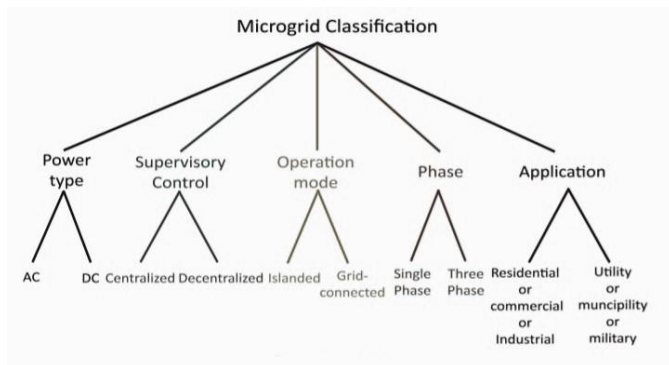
Microgrid Classification

Power type

AC

DC

Supervisory Control

Centralized

Decentralized

Operation mode

Islanded

Grid-connected

Phase

Single Phase

Three Phase

Application

Residential or commercial or Industrial

Utility or muncipility or military